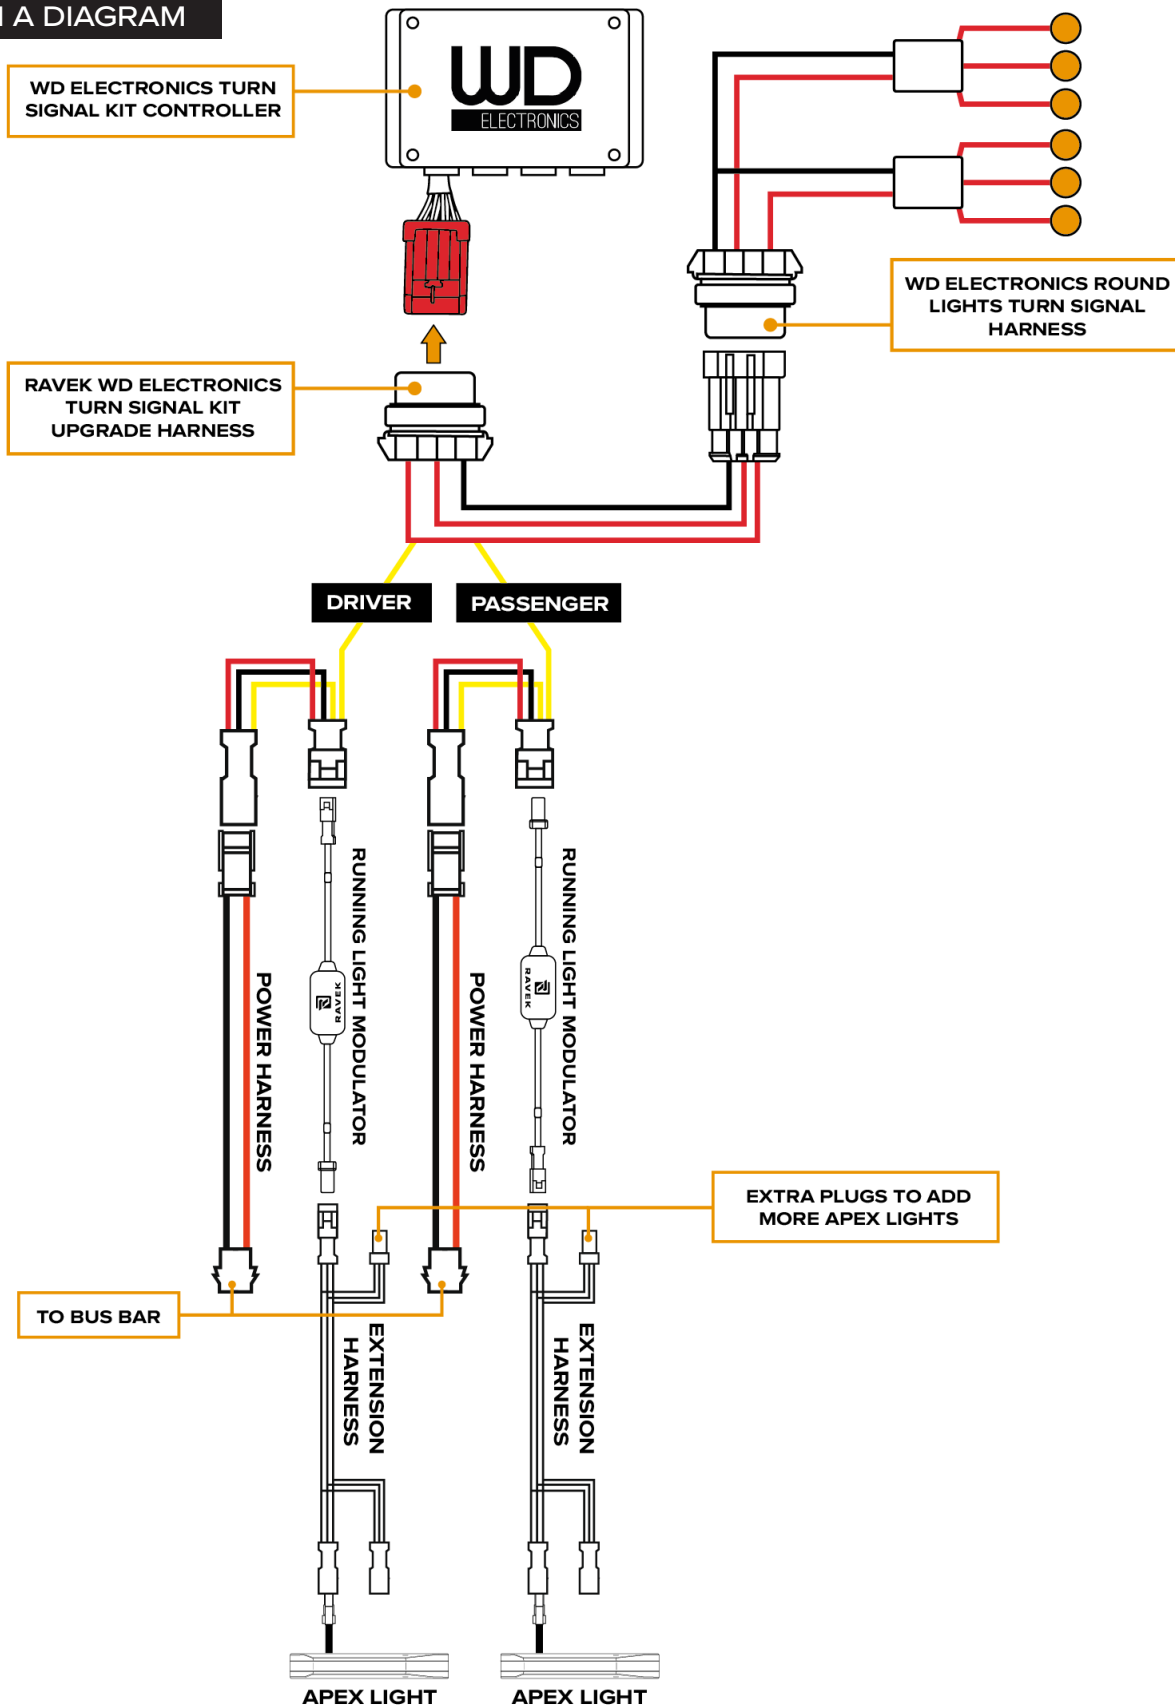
A DIAGRAM

WD ELECTRONICS TURN SIGNAL KIT CONTROLLER

WD ELECTRONICS

WD ELECTRONICS ROUND LIGHTS TURN SIGNAL HARNESS

RAVEK WD ELECTRONICS TURN SIGNAL KIT UPGRADE HARNESS

DRIVER

PASSENGER

RUNNING LIGHT MODULATOR

RAVEK

POWER HARNESS

RUNNING LIGHT MODULATOR

RAVEK

POWER HARNESS

EXTRA PLUGS TO ADD MORE APEX LIGHTS

TO BUS BAR

EXTENSION HARNESS

EXTENSION HARNESS

APEX LIGHT

APEX LIGHT